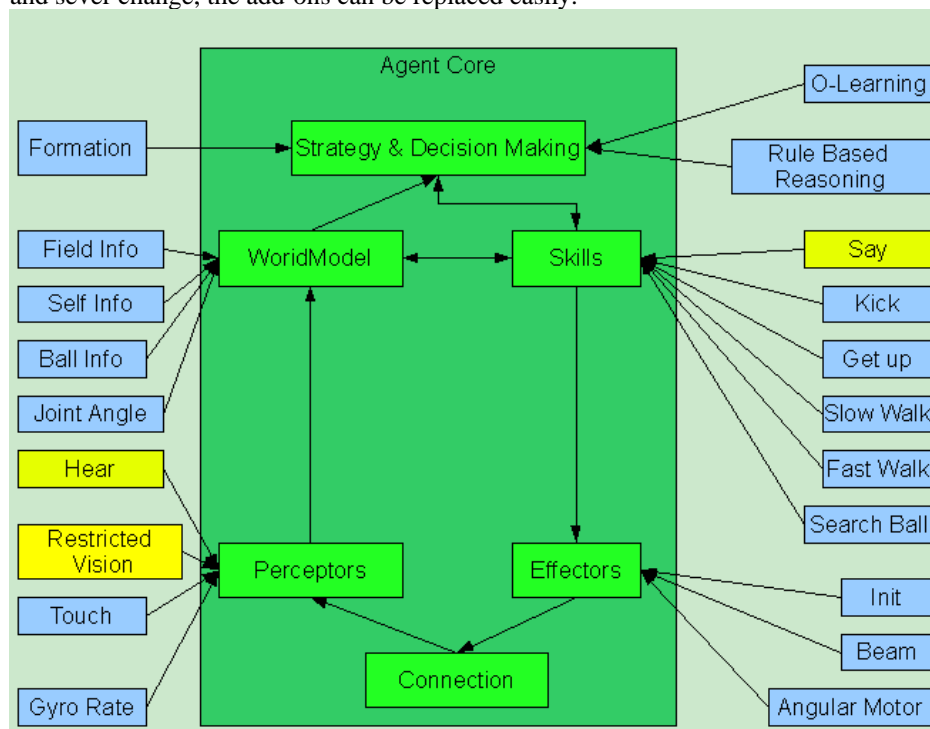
and sever change, the add-ons can be replaced easily.

Agent Core

Formation

Strategy & Decision Making

O-Learning

Rule Based Reasoning

Field Info

Self Info

Ball Info

Joint Angle

WorldModel

Skills

Say

Kick

Get up

Slow Walk

Fast Walk

Search Ball

Hear

Restricted Vision

Touch

Gyro Rate

Perceptors

Effectors

Init

Beam

Angular Motor

Connection